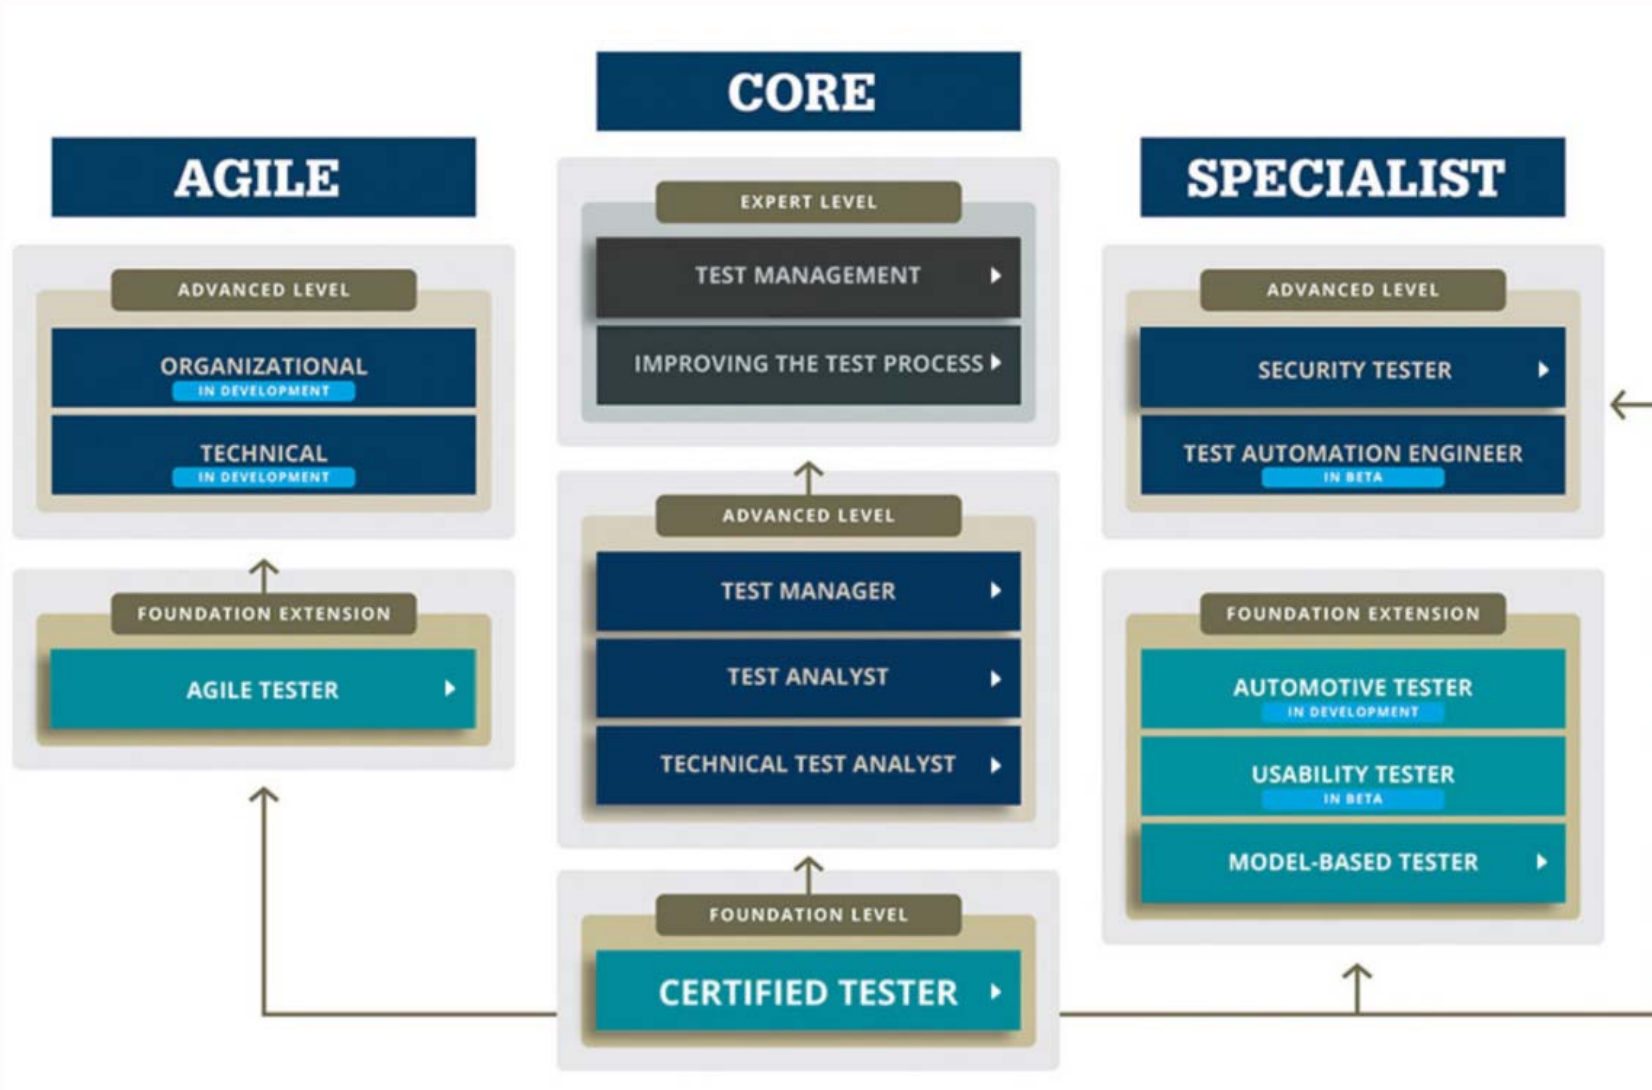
AGILE

ADVANCED LEVEL

ORGANIZATIONAL
IN DEVELOPMENT

TECHNICAL
IN DEVELOPMENT

FOUNDATION EXTENSION

AGILE TESTER

CORE

EXPERT LEVEL

TEST MANAGEMENT

IMPROVING THE TEST PROCESS

ADVANCED LEVEL

TEST MANAGER

TEST ANALYST

TECHNICAL TEST ANALYST

FOUNDATION LEVEL

CERTIFIED TESTER

SPECIALIST

ADVANCED LEVEL

SECURITY TESTER

TEST AUTOMATION ENGINEER
IN BETA

FOUNDATION EXTENSION

AUTOMOTIVE TESTER
IN DEVELOPMENT

USABILITY TESTER
IN BETA

MODEL-BASED TESTER